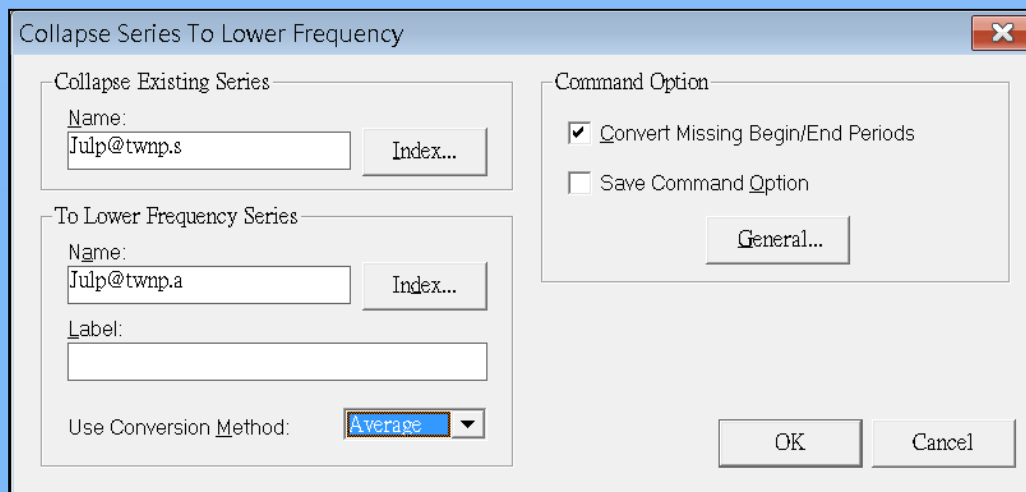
Collapse Series To Lower Frequency

Collapse Existing Series

Name:

Julp@twnp.s

Index...

To Lower Frequency Series

Name:

Julp@twnp.a

Index...

Label:

Use Conversion Method:

Average

Command Option

Convert Missing Begin/End Periods

Save Command Option

General...

OK

Cancel